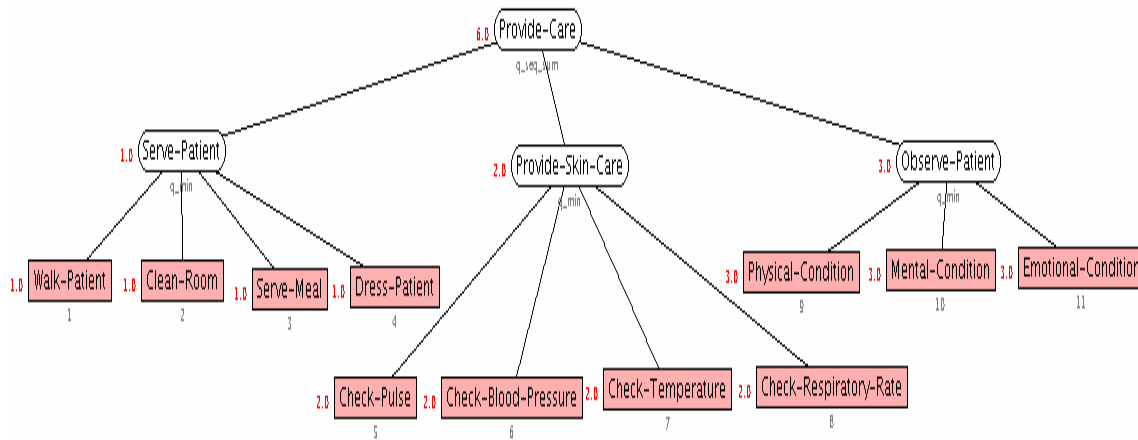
6.0 Provide-Care
q_seq_sum

1.0 Serve-Patient
q_min

2.0 Provide-Skin-Care
q_min

3.0 Observe-Patient
q_min

1.0 Walk-Patient
1

1.0 Clean-Room
2

1.0 Serve-Meal
3

1.0 Dress-Patient
4

2.0 Check-Pulse
5

2.0 Check-Blood-Pressure
6

2.0 Check-Temperature
7

2.0 Check-Respiratory-Rate
8

3.0 Physical-Condition
9

3.0 Mental-Condition
10

3.0 Emotional-Condition
11